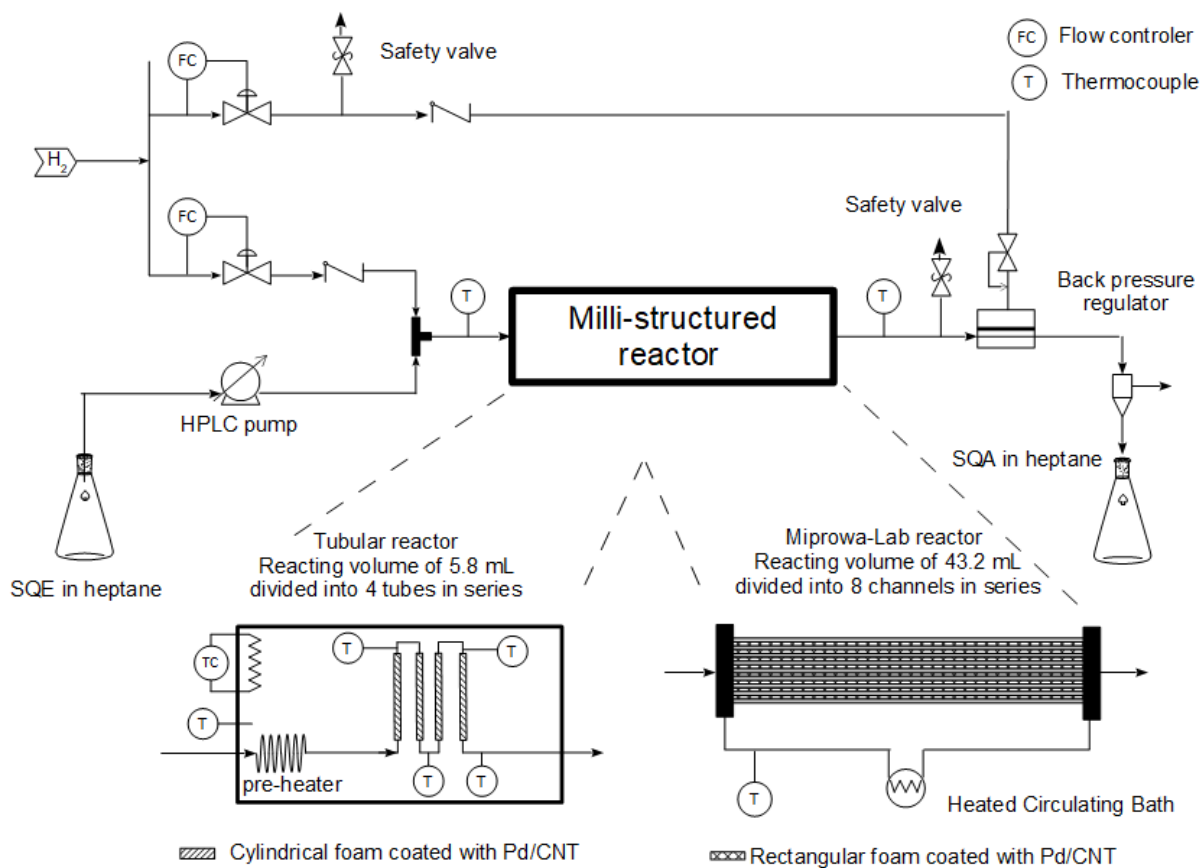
FC Flow controler

T Thermocouple

Safety valve

FC

$H_2$

FC

Safety valve

Back pressure regulator

T

T

Milli-structured reactor

HPLC pump

SQA in heptane

SQE in heptane

Tubular reactor
Reacting volume of 5.8 mL
divided into 4 tubes in series

Miprowa-Lab reactor
Reacting volume of 43.2 mL
divided into 8 channels in series

TC

T

T

T

pre-heater

T

T

T

Heated Circulating Bath

Cylindrical foam coated with Pd/CNT

Rectangular foam coated with Pd/CNT